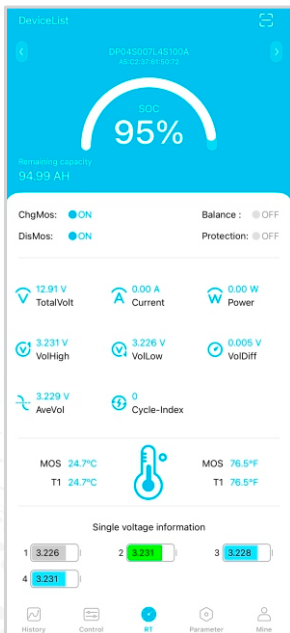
DeviceList

DP04S007L4S100A
A5C2:37:63:50:72

SOC
95%

Remaining capacity
94.99 AH

ChgMos: ON
Balance : OFF
DisMos: ON
Protection: OFF

12.91 V
TotalVolt
0.00 A
Current
0.00 W
Power

3.231 V
VolHigh
3.226 V
VolLow
0.005 V
VolDiff

3.229 V
AveVol
0
Cycle-Index

MOS 24.7°C
T1 24.7°C
MOS 76.5°F
T1 76.5°F

Single voltage information

1 3.226
2 3.231
3 3.228
4 3.231

History
Control
RT
Parameter
Mine